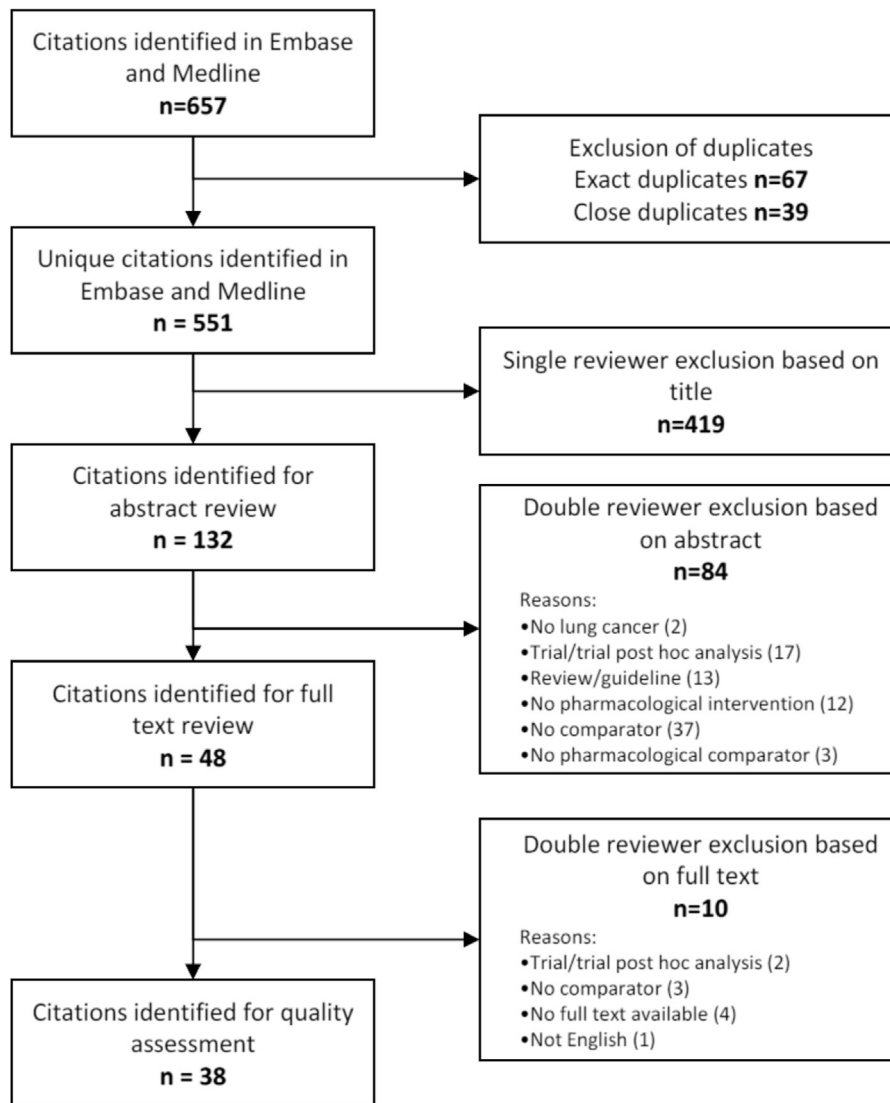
Citations identified in Embase and Medline
n=657

Exclusion of duplicates
Exact duplicates n=67
Close duplicates n=39

Unique citations identified in Embase and Medline
n = 551

Single reviewer exclusion based on title
n=419

Citations identified for abstract review
n = 132

Double reviewer exclusion based on abstract
n=84
Reasons:
•No lung cancer (2)
•Trial/trial post hoc analysis (17)
•Review/guideline (13)
•No pharmacological intervention (12)
•No comparator (37)
•No pharmacological comparator (3)

Citations identified for full text review
n = 48

Double reviewer exclusion based on full text
n=10
Reasons:
•Trial/trial post hoc analysis (2)
•No comparator (3)
•No full text available (4)
•Not English (1)

Citations identified for quality assessment
n = 38